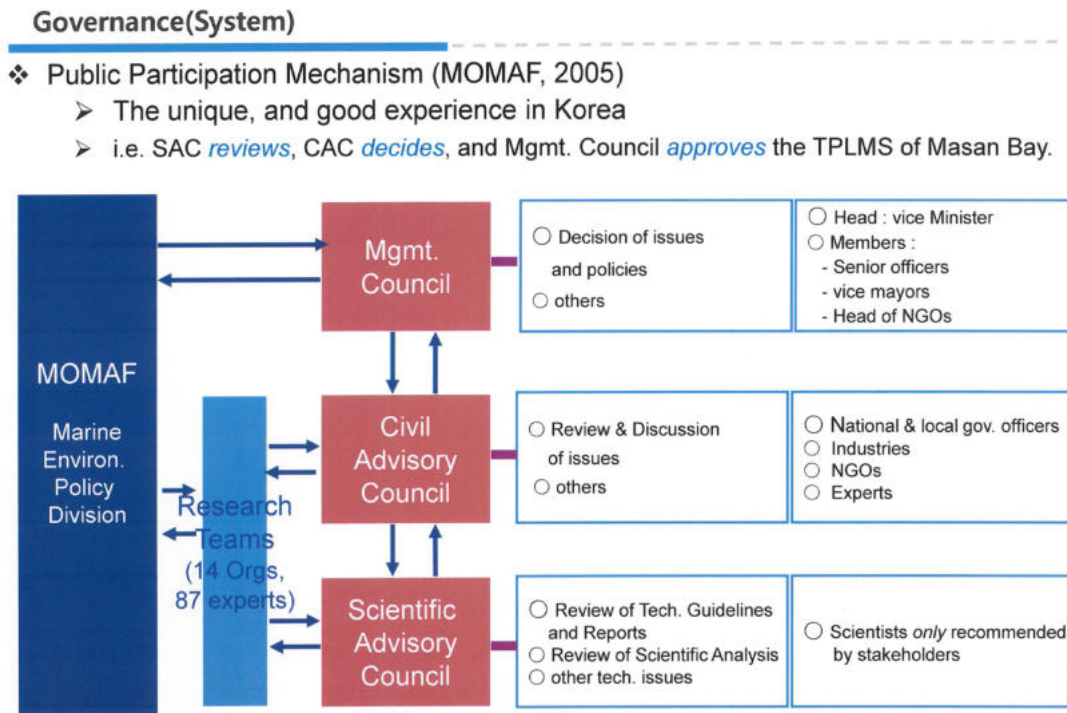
Governance(System)

❖ Public Participation Mechanism (MOMAF, 2005)

➢ The unique, and good experience in Korea

➢ i.e. SAC reviews, CAC decides, and Mgmt. Council approves the TPLMS of Masan Bay.

MOMAF

Marine Environ. Policy Division

Research Teams (14 Orgs, 87 experts)

Mgmt. Council

○ Decision of issues and policies
○ others

○ Head : vice Minister
○ Members :
- Senior officers
- vice mayors
- Head of NGOs

Civil Advisory Council

○ Review & Discussion of issues
○ others

○ National & local gov. officers
○ Industries
○ NGOs
○ Experts

Scientific Advisory Council

○ Review of Tech. Guidelines and Reports
○ Review of Scientific Analysis
○ other tech. issues

○ Scientists only recommended by stakeholders